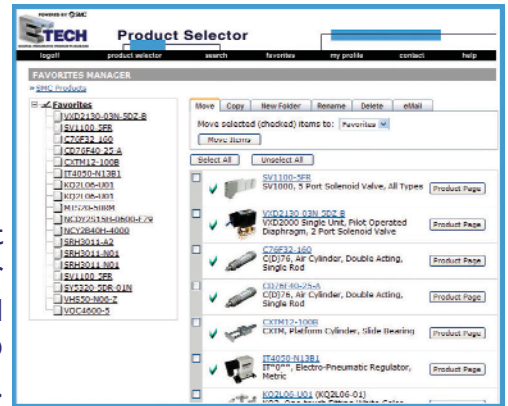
POWERED BY SMC

TECH

Product Selector

logoff | product selector | search | favorites | my profile | contact | help

FAVORITES MANAGER

» SMC Products

Favorites
VXD2130-03N-5DZ-B
SV1100-5FR
C76F32-160
CD76E40-25-A
CXTM12-100B
IT4050-N13B1
KQ2L06-U01
KQ2L06-U01
MHS20-SNBM
NCDY2S15H-0600-F79
NCY2B40H-4000
SRH3011-A2
SRH3011-N01
SRH3011-N01
SV1100-5FR
SY5320-5DR-01N
VHS20-N06-Z
VQC4600-5

Move | Copy | New Folder | Rename | Delete | eMail

Move selected (checked) items to: Favorites

Move Items

Select All | Unselect All

SV1100-5FR
SV1000, 5 Port Solenoid Valve, All Types
Product Page

VXD2130-03N-5DZ-B
VXD2000 Single Unit, Pilot Operated Diaphragm, 2 Port Solenoid Valve
Product Page

C76F32-160
C(D)76, Air Cylinder, Double Acting, Single Rod
Product Page

CD76E40-25-A
C(D)76, Air Cylinder, Double Acting, Single Rod
Product Page

CXTM12-100B
CXTM, Platform Cylinder, Slide Bearing
Product Page

IT4050-N13B1
IT"0"", Electro-Pneumatic Regulator, Metric
Product Page

KQ2L06-U01 (KQ2L06-01)
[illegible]